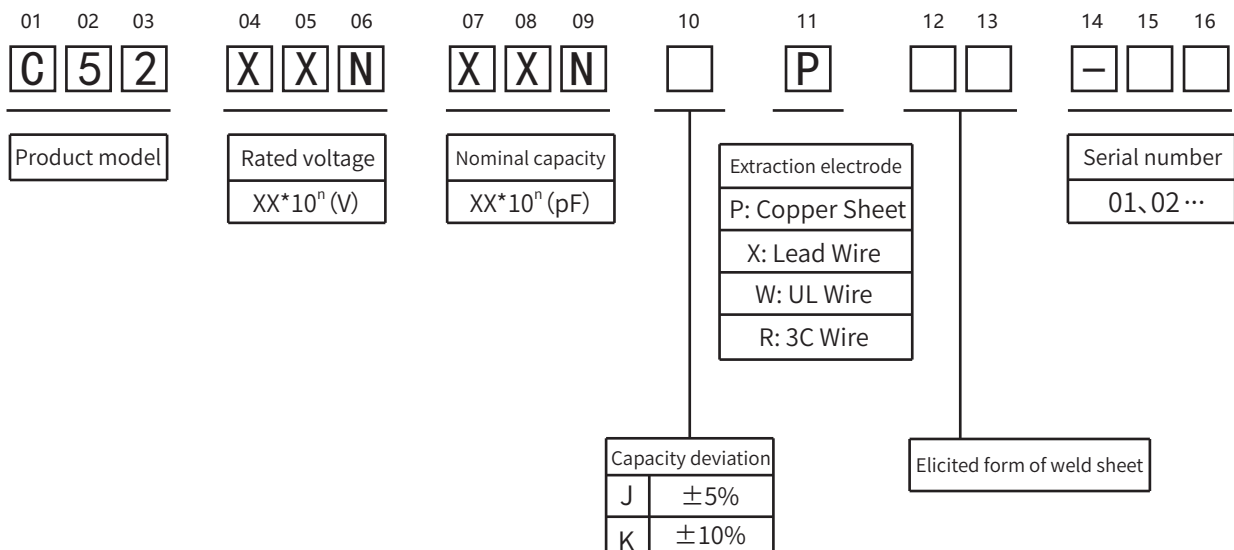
01 02 03 04 05 06 07 08 09 10 11 12 13 14 15 16

C 5 2 X X N X X N P –

Product model

Rated voltage
XX*$10^n$ (V)

Nominal capacity
XX*$10^n$ (pF)

Extraction electrode
P: Copper Sheet
X: Lead Wire
W: UL Wire
R: 3C Wire

Serial number
01、02···

Capacity deviation

| J | ±5% |
|---|---|
| K | ±10% |

Elicited form of weld sheet